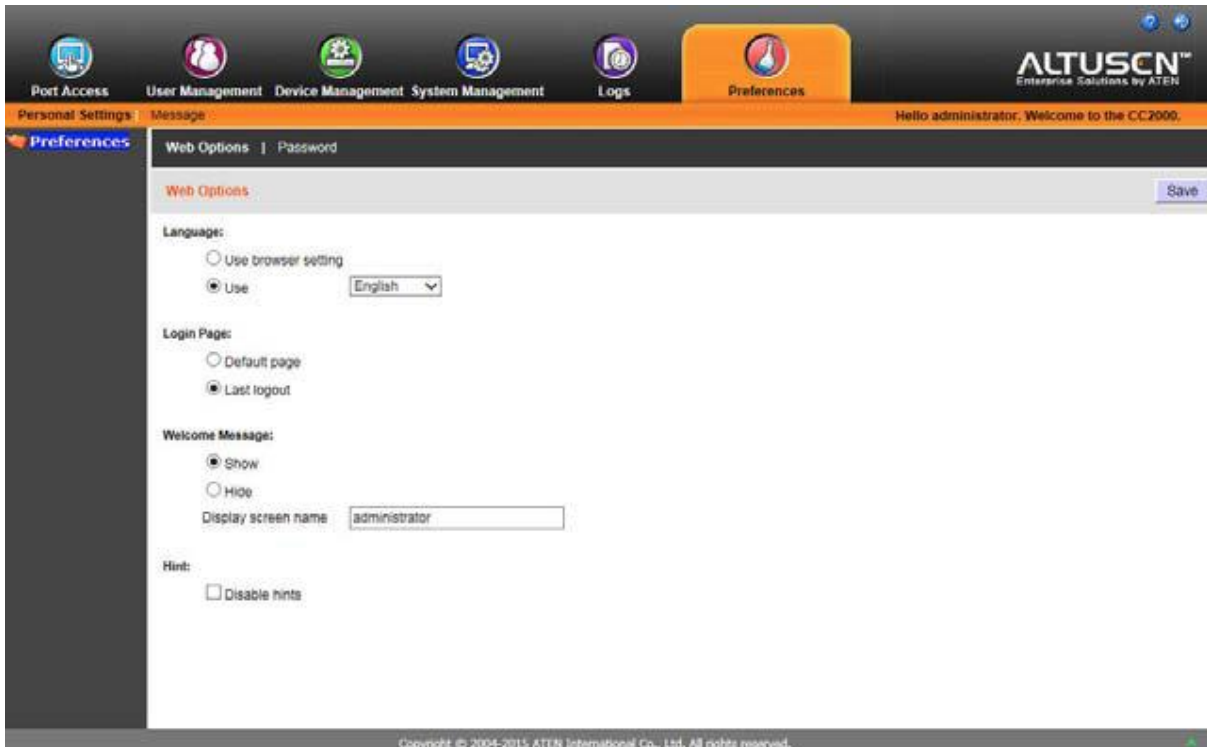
Port Access
User Management
Device Management
System Management
Logs
Preferences

ALTUSCN™
Enterprise Solutions by ATEN

Personal Settings | Message
Hello administrator. Welcome to the CC2000.

Preferences

Web Options | Password

Web Options
Save

Language:
Use browser setting
Use English

Login Page:
Default page
Last logout

Welcome Message:
Show
Hide
Display screen name administrator

Hint:
Disable hints

Copyright © 2004-2015 ATEN International Co., Ltd. All rights reserved.